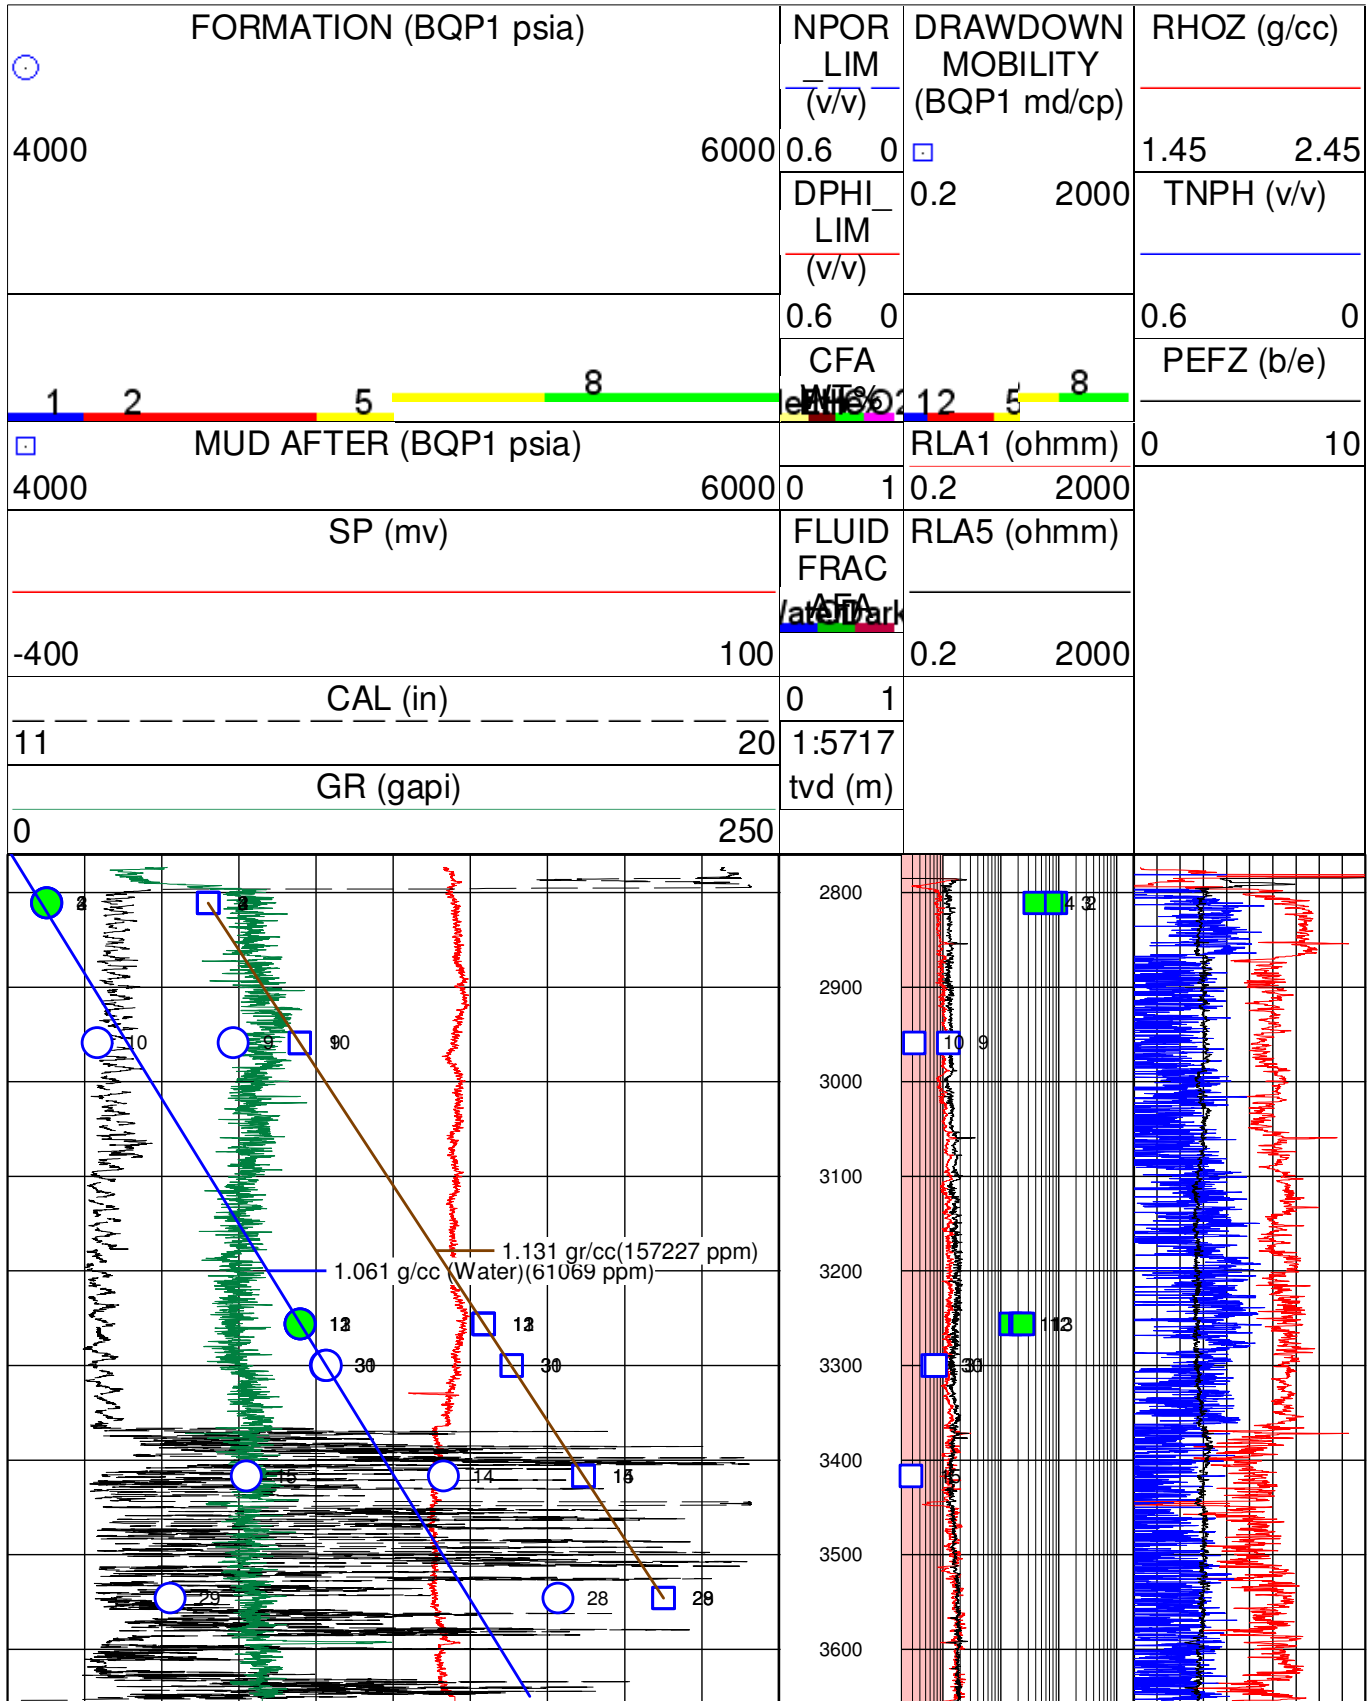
FORMATION (BQP1 psia)

4000 6000

1 2 5 8

MUD AFTER (BQP1 psia)

4000 6000

SP (mv)

-400 100

CAL (in)

11 20

GR (gapi)

0 250

NPOR_LIM (v/v)

0.6 0

DPHI_LIM (v/v)

0.6 0

CFA WT%

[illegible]

0 1

FLUID FRAC AFA

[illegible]

0 1

1:5717

tvd (m)

DRAWDOWN MOBILITY (BQP1 md/cp)

0.2 2000

1 2 5 8

RLA1 (ohmm)

0.2 2000

RLA5 (ohmm)

0.2 2000

RHOZ (g/cc)

1.45 2.45

TNPH (v/v)

0.6 0

PEFZ (b/e)

0 10

2800

2900

3000

3100

3200

3300

3400

3500

3600

10 9 90 10 9

1.131 gr/cc(157227 ppm)

1.061 g/cc (Water)(61069 ppm)

13 13 13

30 30 30

15 14 15 15

29 28 29